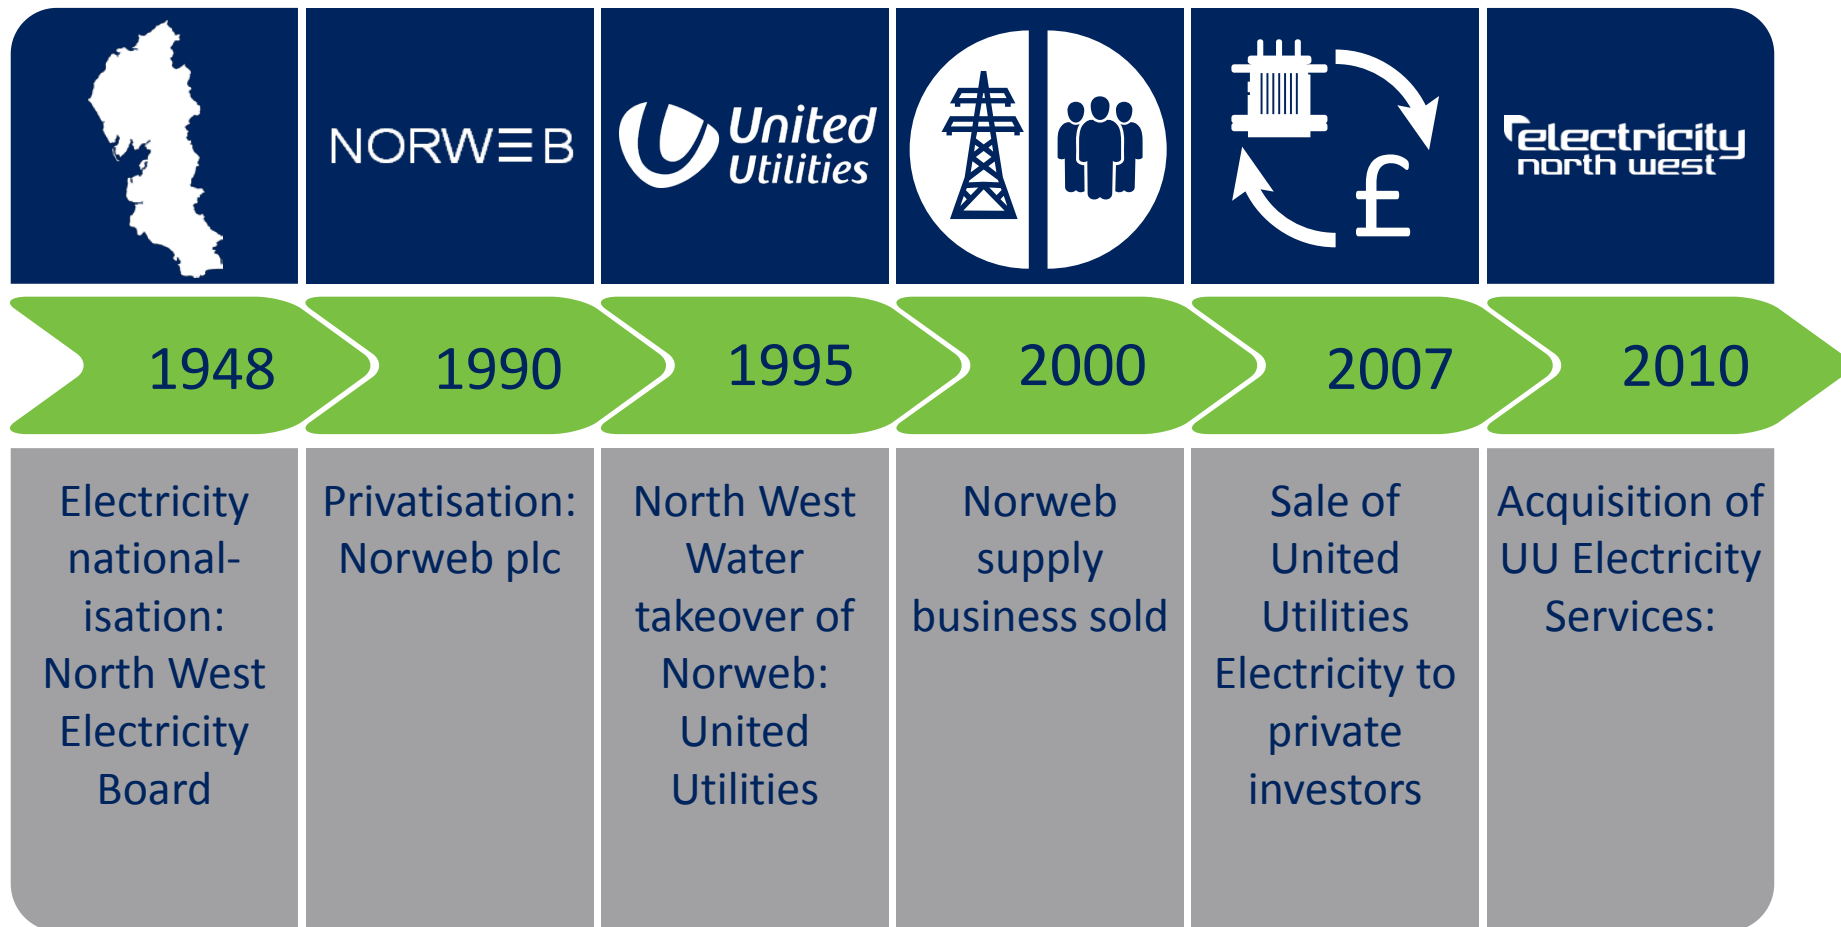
NORWEB

United Utilities

£

electricity north west

1948

1990

1995

2000

2007

2010

Electricity national-isation: North West Electricity Board

Privatisation: Norweb plc

North West Water takeover of Norweb: United Utilities

Norweb supply business sold

Sale of United Utilities Electricity to private investors

Acquisition of UU Electricity Services: